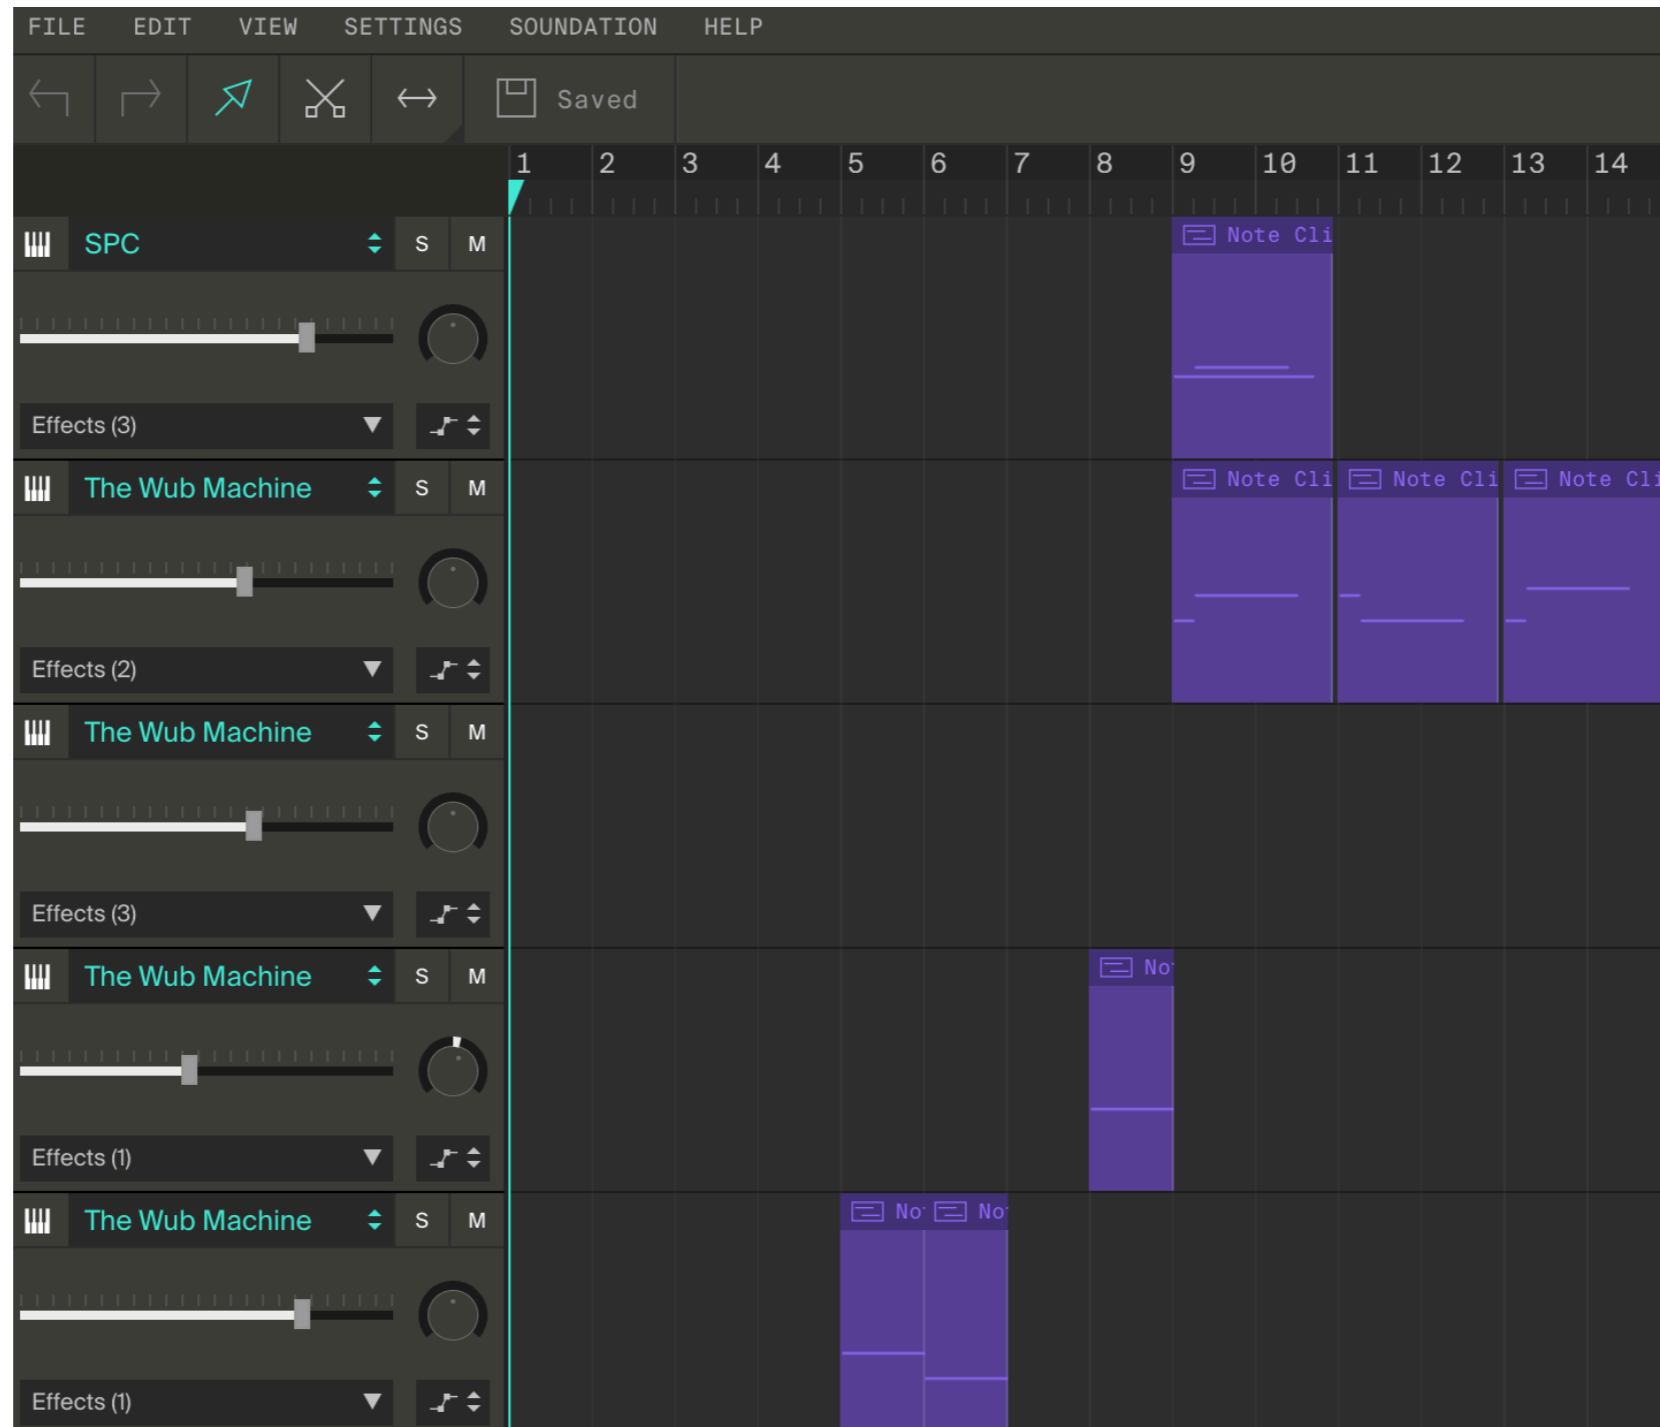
FILE EDIT VIEW SETTINGS SOUNDATION HELP

Saved

1 2 3 4 5 6 7 8 9 10 11 12 13 14

SPC S M

Effects (3)

Note Cli

The Wub Machine S M

Effects (2)

Note Cli Note Cli Note Cli

The Wub Machine S M

Effects (3)

The Wub Machine S M

Effects (1)

No

The Wub Machine S M

Effects (1)

No No